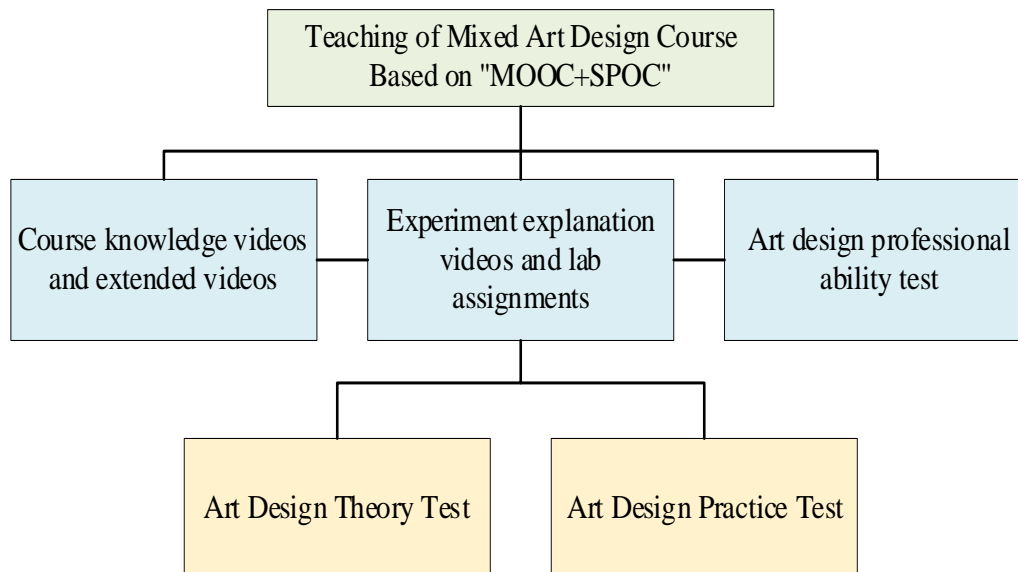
Teaching of Mixed Art Design Course Based on "MOOC+SPOC"

Course knowledge videos and extended videos

Experiment explanation videos and lab assignments

Art design professional ability test

Art Design Theory Test

Art Design Practice Test